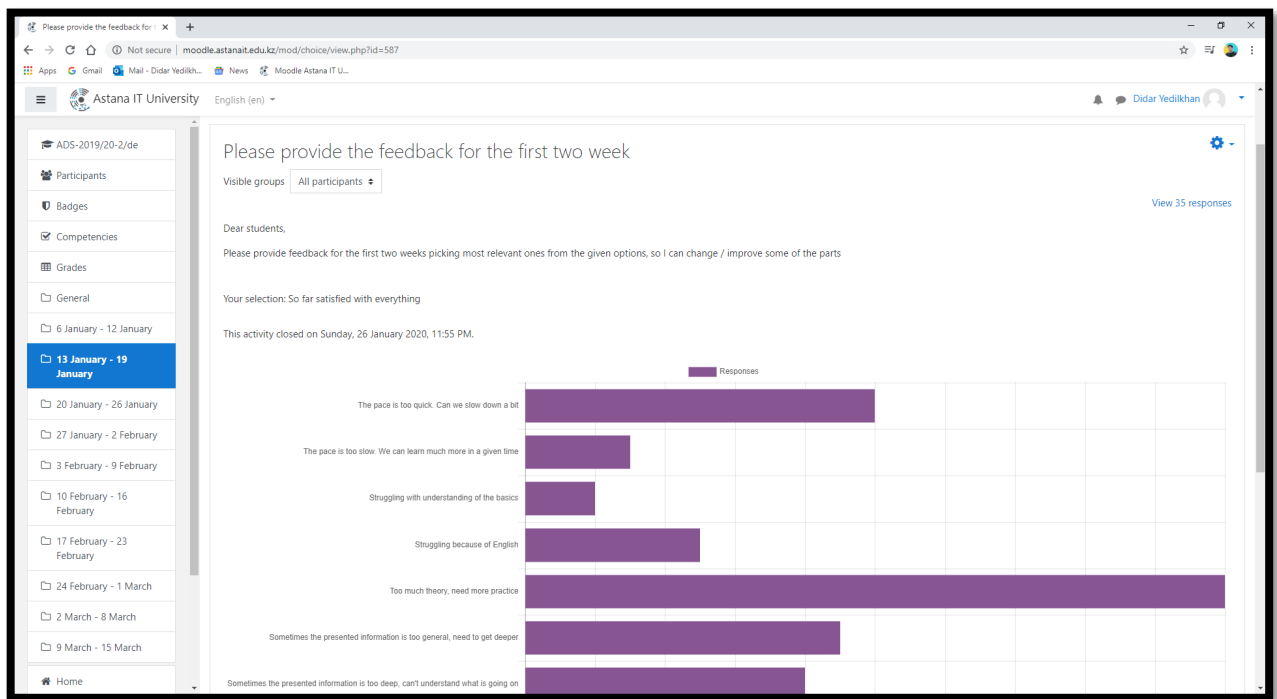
Please provide the feedback for ×

Not secure | moodle.astanait.edu.kz/mod/choice/view.php?id=587

Apps Gmail Mail - Didar Yedilkh... News Moodle Astana IT U...

Astana IT University English (en)

Didar Yedilkhan

ADS-2019/20-2/de
Participants
Badges
Competencies
Grades
General
6 January - 12 January
13 January - 19 January
20 January - 26 January
27 January - 2 February
3 February - 9 February
10 February - 16 February
17 February - 23 February
24 February - 1 March
2 March - 8 March
9 March - 15 March
Home

Please provide the feedback for the first two week

Visible groups All participants

View 35 responses

Dear students,

Please provide feedback for the first two weeks picking most relevant ones from the given options, so I can change / improve some of the parts

Your selection: So far satisfied with everything

This activity closed on Sunday, 26 January 2020, 11:55 PM.

Responses

The pace is too quick. Can we slow down a bit

The pace is too slow. We can learn much more in a given time

Struggling with understanding of the basics

Struggling because of English

Too much theory, need more practice

Sometimes the presented information is too general, need to get deeper

Sometimes the presented information is too deep, can't understand what is going on